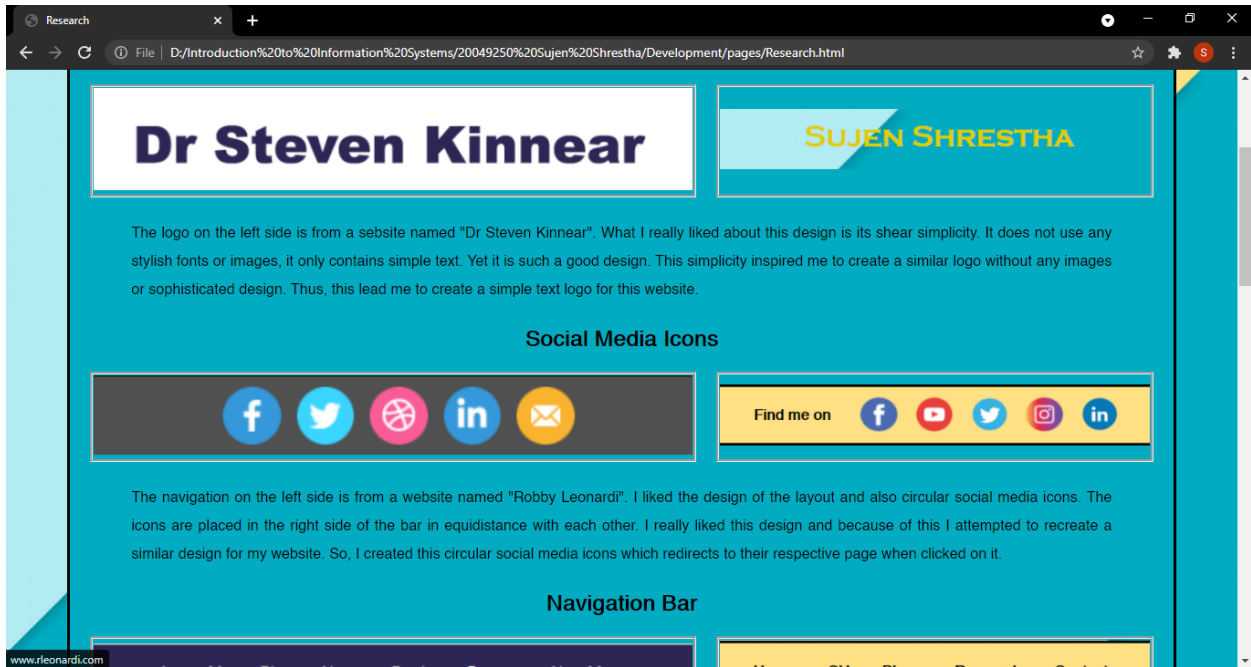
Research

File | D:/Introduction%20to%20Information%20Systems/20049250%20Sujen%20Shrestha/Development/pages/Research.html

Dr Steven Kinnear

SUJEN SHRESTHA

The logo on the left side is from a sebsite named "Dr Steven Kinnear". What I really liked about this design is its shear simplicity. It does not use any stylish fonts or images, it only contains simple text. Yet it is such a good design. This simplicity inspired me to create a similar logo without any images or sophisticated design. Thus, this lead me to create a simple text logo for this website.

Social Media Icons

Find me on

The navigation on the left side is from a website named "Robby Leonardi". I liked the design of the layout and also circular social media icons. The icons are placed in the right side of the bar in equidistance with each other. I really liked this design and because of this I attempted to recreate a similar design for my website. So, I created this circular social media icons which redirects to their respective page when clicked on it.

Navigation Bar

www.rleonardi.com